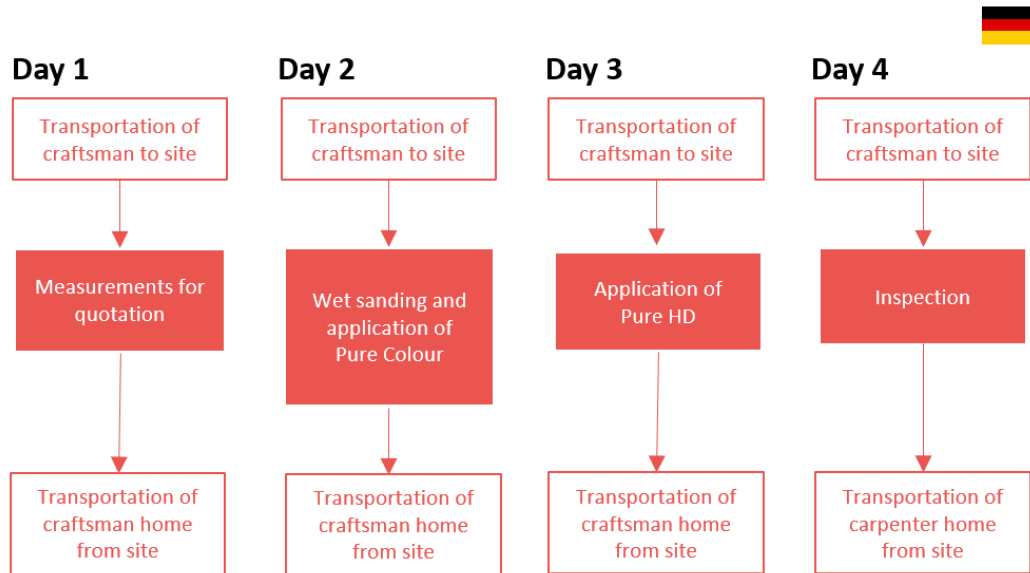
Day 1

Transportation of craftsman to site

Measurements for quotation

Transportation of craftsman home from site

Day 2

Transportation of craftsman to site

Wet sanding and application of Pure Colour

Transportation of craftsman home from site

Day 3

Transportation of craftsman to site

Application of Pure HD

Transportation of craftsman home from site

Day 4

Transportation of craftsman to site

Inspection

Transportation of carpenter home from site